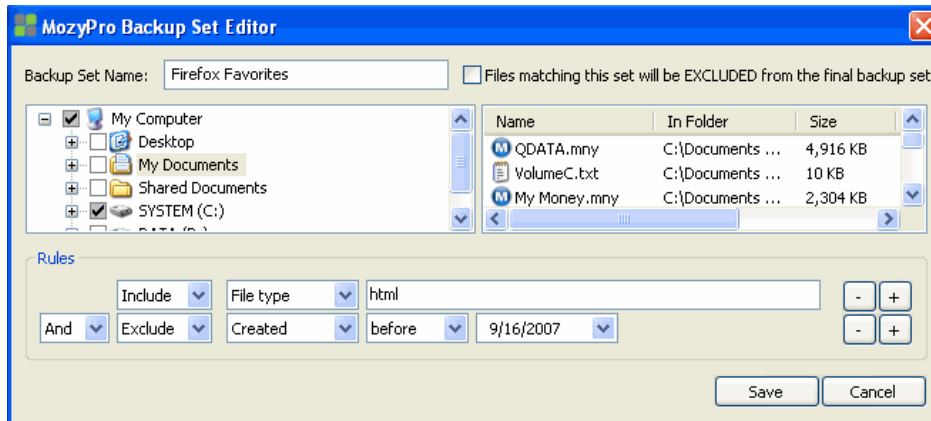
MozyPro Backup Set Editor

Backup Set Name: Firefox Favorites

Files matching this set will be EXCLUDED from the final backup set

My Computer
Desktop
My Documents
Shared Documents
SYSTEM (C:)
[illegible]

| Name | In Folder | Size |
|---|---|---|
| QDATA.mny | C:\Documents ... | 4,916 KB |
| VolumeC.txt | C:\Documents ... | 10 KB |
| My Money.mny | C:\Documents ... | 2,304 KB |

Rules

Include | File type | html | - | +
And | Exclude | Created | before | 9/16/2007 | - | +

Save
Cancel